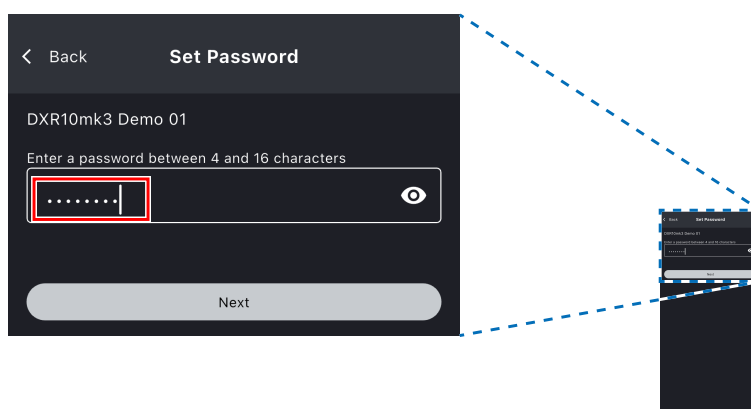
< Back Set Password

DXR10mk3 Demo 01

Enter a password between 4 and 16 characters

••••••••

Next

< Back Set Password

DXR10mk3 Demo 01

Enter a password between 4 and 16 characters

••••••••

Next